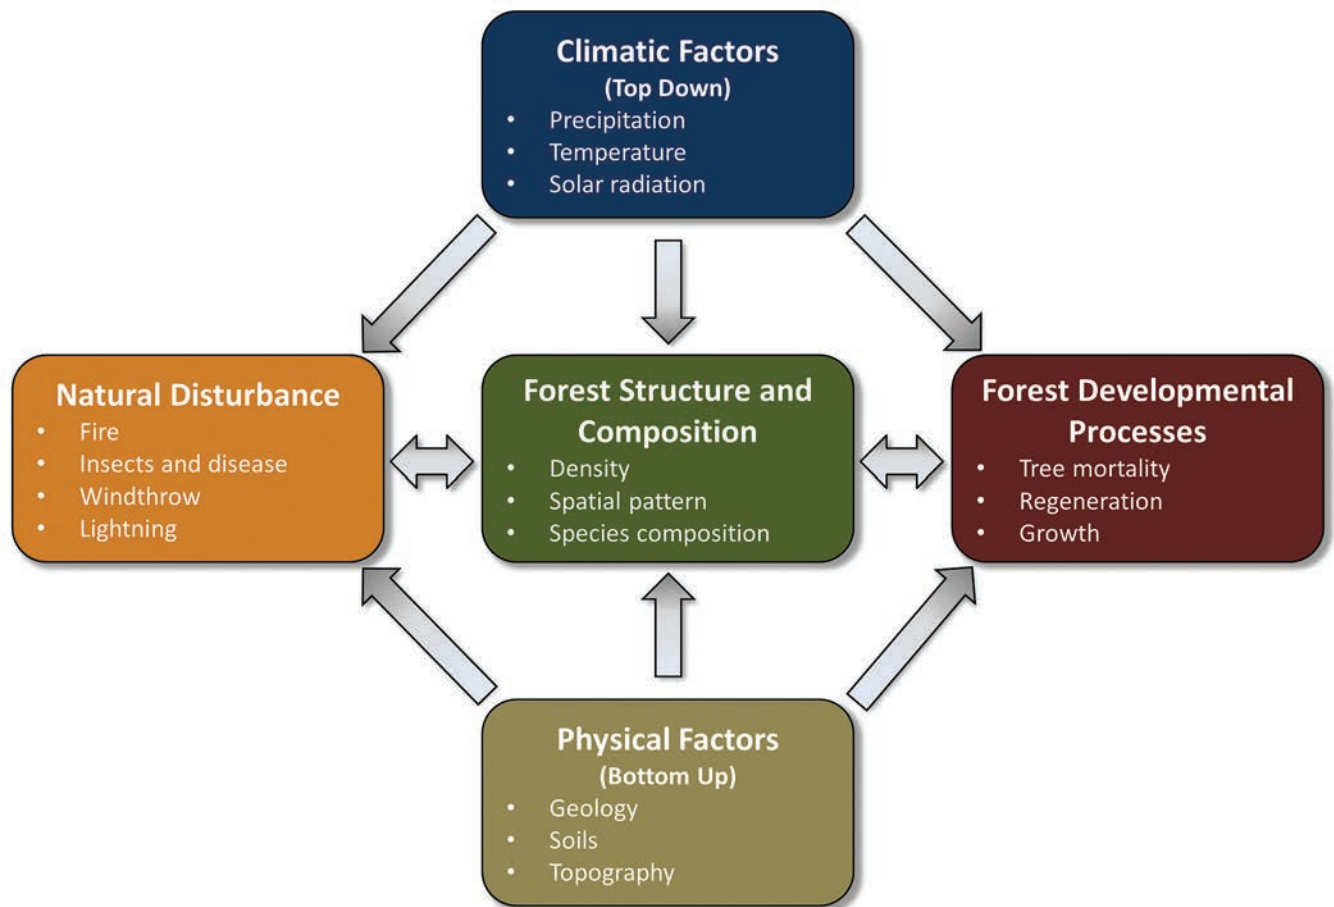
Climatic Factors
(Top Down)
- Precipitation
- Temperature
- Solar radiation

Natural Disturbance
- Fire
- Insects and disease
- Windthrow
- Lightning

Forest Structure and Composition
- Density
- Spatial pattern
- Species composition

Forest Developmental Processes
- Tree mortality
- Regeneration
- Growth

Physical Factors
(Bottom Up)
- Geology
- Soils
- Topography